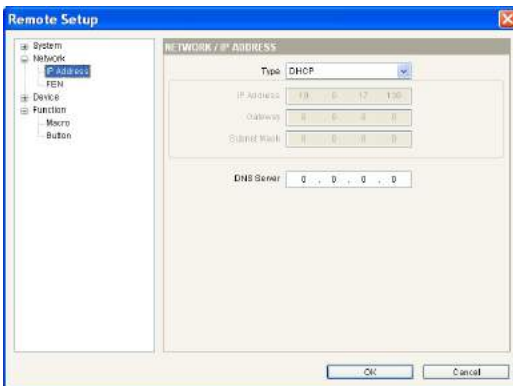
Remote Setup

System
Network
IP Address
FEN
Device
Function
Macro
Button

NETWORK / IP ADDRESS

Type DHCP

IP Address 10 . 0 . 17 . 130
Gateway 0 . 0 . 0 . 0
Subnet Mask 0 . 0 . 0 . 0

DNS Server 0 . 0 . 0 . 0

OK
Cancel